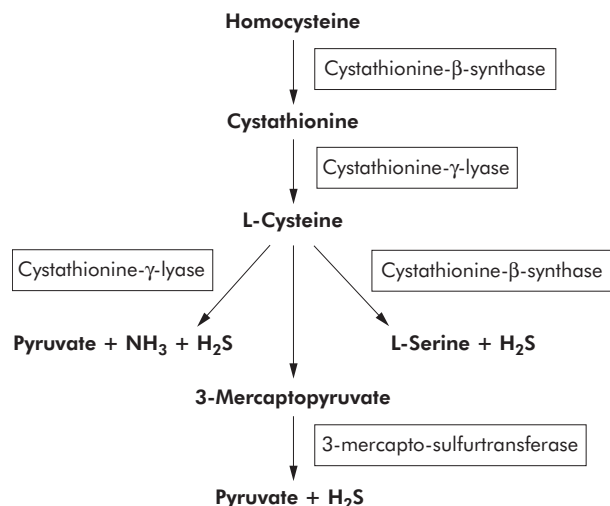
Homocysteine

Cystathionine-β-synthase

Cystathionine

Cystathionine-γ-lyase

L-Cysteine

Cystathionine-γ-lyase

Cystathionine-β-synthase

Pyruvate + $NH_3$ + $H_2S$

L-Serine + $H_2S$

3-Mercaptopyruvate

3-mercapto-sulfurtransferase

Pyruvate + $H_2S$